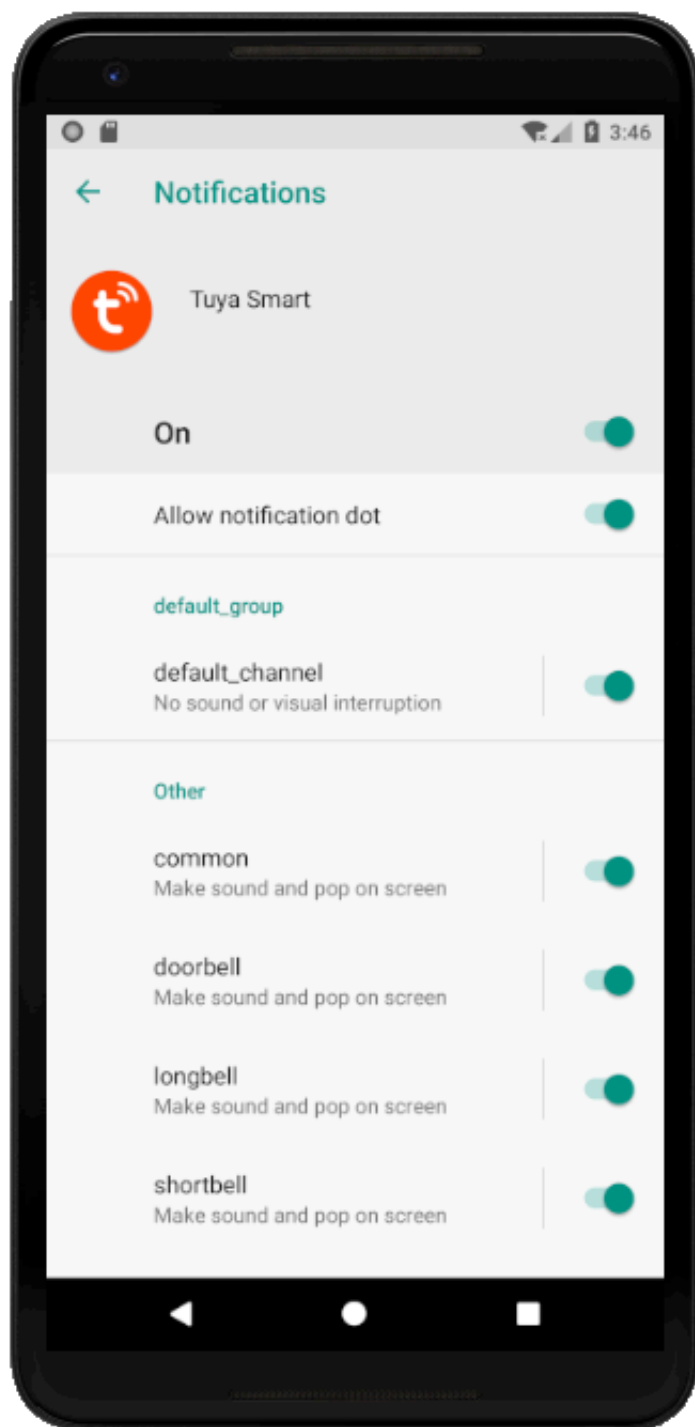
3:46

Notifications

Tuya Smart

On

Allow notification dot

default_group

default_channel
No sound or visual interruption

Other

common
Make sound and pop on screen

doorbell
Make sound and pop on screen

longbell
Make sound and pop on screen

shortbell
Make sound and pop on screen